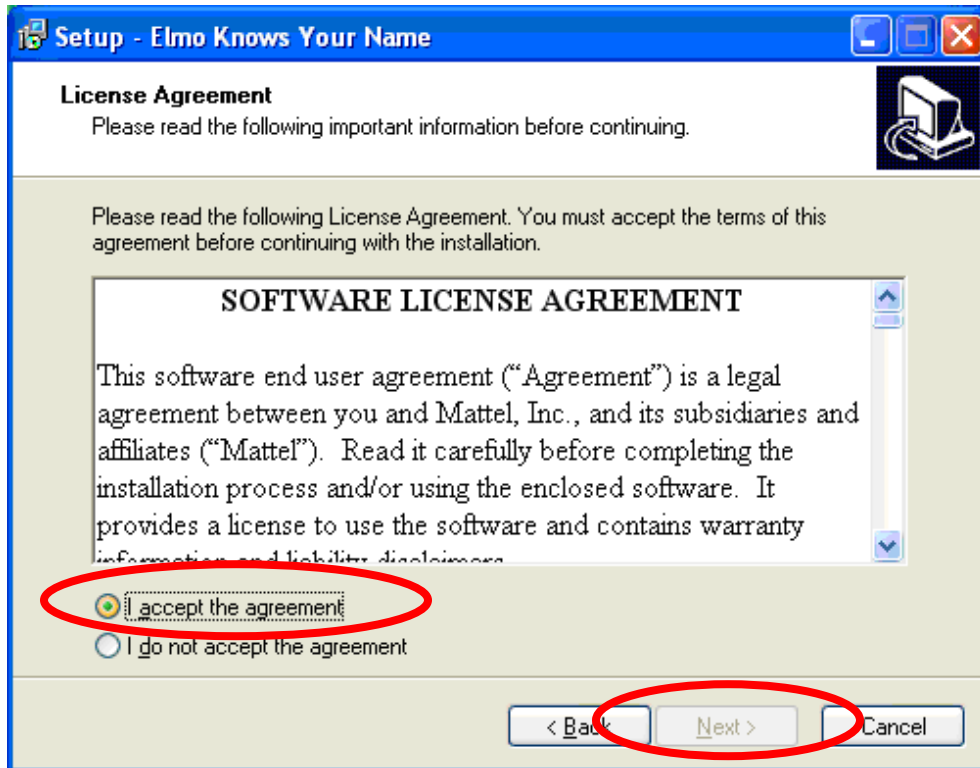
Setup - Elmo Knows Your Name

License Agreement

Please read the following important information before continuing.

Please read the following License Agreement. You must accept the terms of this agreement before continuing with the installation.

SOFTWARE LICENSE AGREEMENT

This software end user agreement ("Agreement") is a legal agreement between you and Mattel, Inc., and its subsidiaries and affiliates ("Mattel"). Read it carefully before completing the installation process and/or using the enclosed software. It provides a license to use the software and contains warranty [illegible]

I accept the agreement

I do not accept the agreement

< Back

Next >

Cancel